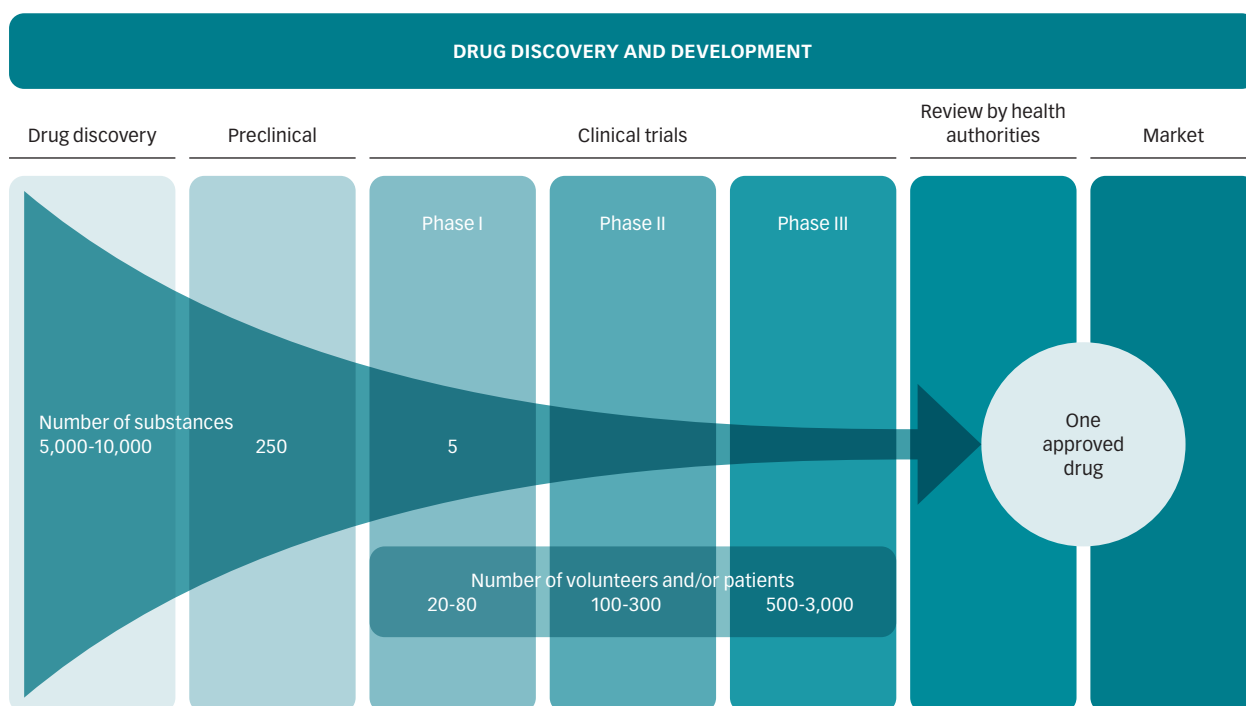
DRUG DISCOVERY AND DEVELOPMENT

Drug discovery

Preclinical

Clinical trials

Review by health authorities

Market

Phase I

Phase II

Phase III

Number of substances
5,000-10,000

250

5

One approved drug

Number of volunteers and/or patients

20-80

100-300

500-3,000